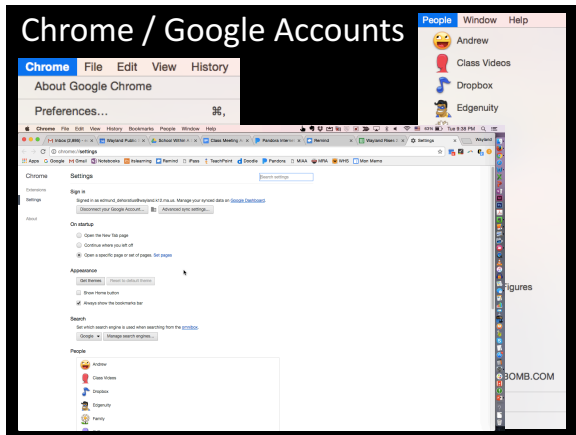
Chrome / Google Accounts

People Window Help

Andrew
Class Videos
Dropbox
Edgenuity

Chrome File Edit View History

About Google Chrome

Preferences... ⌘,

Chrome File Edit View History Bookmarks People Window Help

Tue 8:58 PM

Inbox (2,898) | School Within | Class Meeting | Pandora Intern | Remind | Settings

chrome://settings

Apps Google Email Notebooks Itslearning Remind iPass TeachPoint Doodle Pandora MIAA MPA WHS Mon Mama

Chrome

Extensions

Settings

About

Settings

Search settings

Sign in

Signed in as edmund_dimicco@wayland.k12.ma.us. Manage your synced data on Google Dashboard.

Disconnect your Google Account... Advanced sync settings...

On startup

Open the New Tab page

Continue where you left off

Open a specific page or set of pages. Set pages

Appearance

Get themes Reset to default theme

Show Home button

Always show the bookmarks bar

Search

Set which search engine is used when searching from the omnibox.

Google Manage search engines...

People

Andrew

Class Videos

Dropbox

Edgenuity

Family

Figures

BOMB.COM